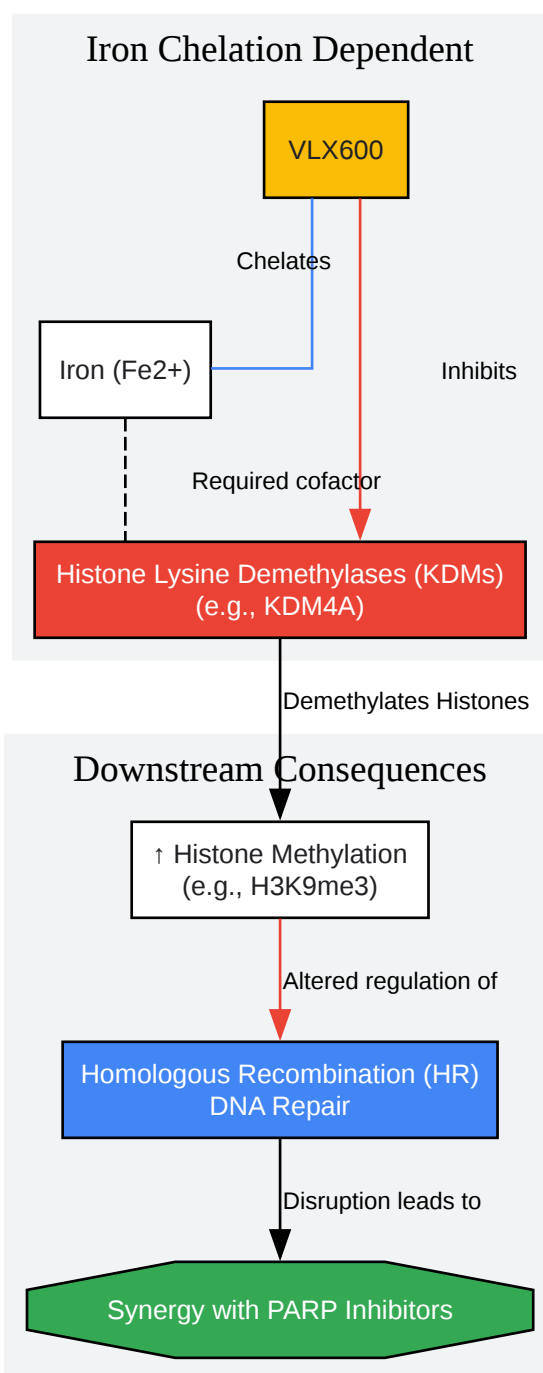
Iron Chelation Dependent

VLX600

Chelates

Iron (Fe2+)

Inhibits

Required cofactor

Histone Lysine Demethylases (KDMs)
(e.g., KDM4A)

Demethylates Histones

Downstream Consequences

↑ Histone Methylation
(e.g., H3K9me3)

Altered regulation of

Homologous Recombination (HR)
DNA Repair

Disruption leads to

Synergy with PARP Inhibitors